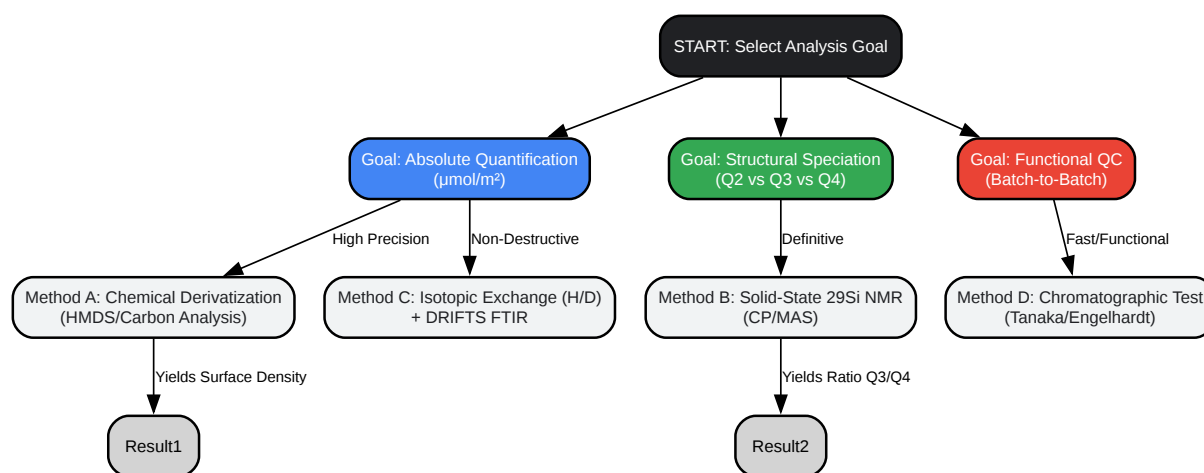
START: Select Analysis Goal

Goal: Absolute Quantification (µmol/m²)

Goal: Structural Speciation (Q2 vs Q3 vs Q4)

Goal: Functional QC (Batch-to-Batch)

High Precision

Non-Destructive

Definitive

Fast/Functional

Method A: Chemical Derivatization (HMDS/Carbon Analysis)

Method C: Isotopic Exchange (H/D) + DRIFTS FTIR

Method B: Solid-State 29Si NMR (CP/MAS)

Method D: Chromatographic Test (Tanaka/Engelhardt)

Yields Surface Density

Yields Ratio Q3/Q4

Result1

Result2